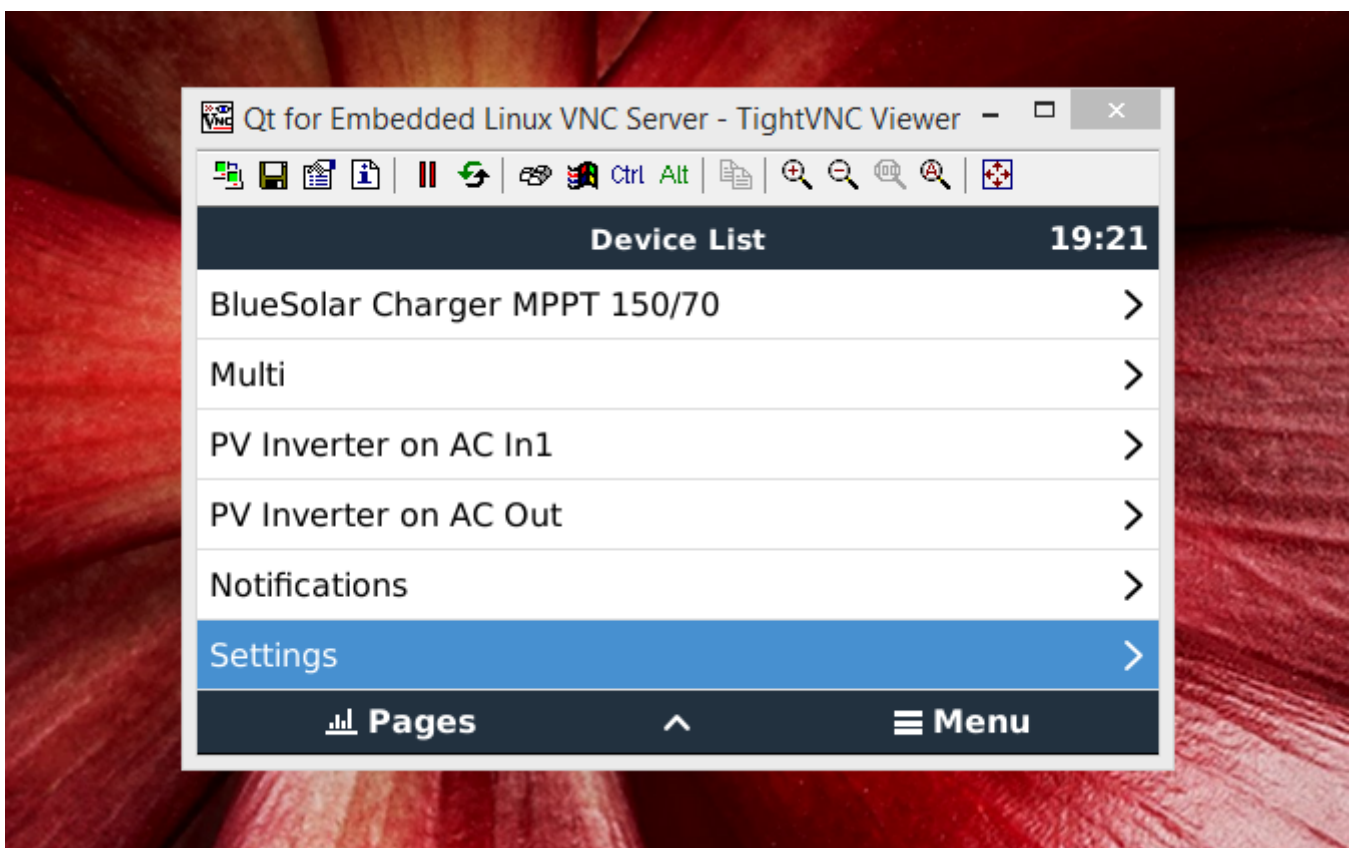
Qt for Embedded Linux VNC Server - TightVNC Viewer

Ctrl Alt

Device List 19:21

BlueSolar Charger MPPT 150/70 >

Multi >

PV Inverter on AC In1 >

PV Inverter on AC Out >

Notifications >

Settings >

Pages ^ Menu